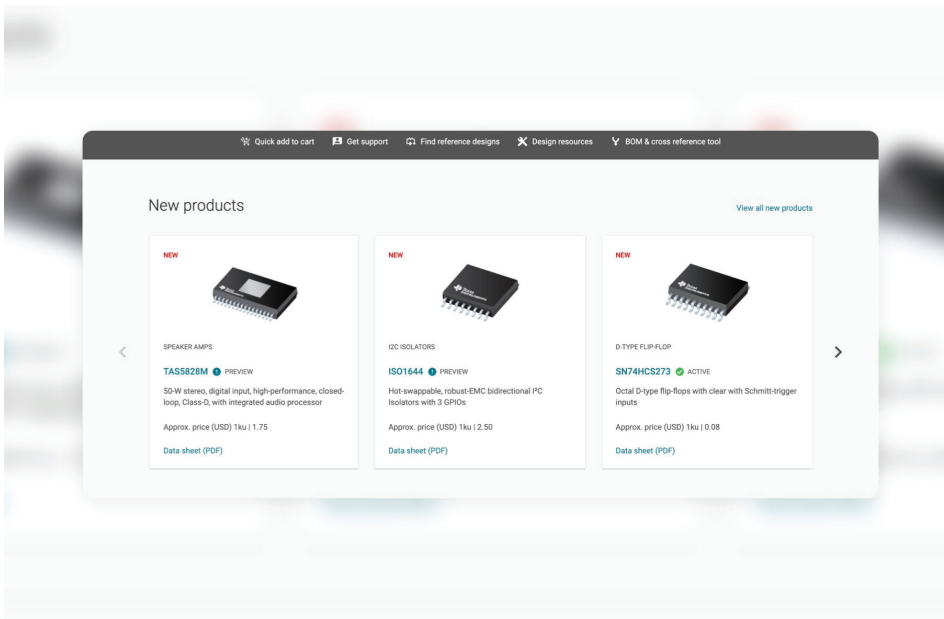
Quick add to cart   Get support   Find reference designs   Design resources   BOM & cross reference tool

New products

View all new products

NEW

SPEAKER AMPS

TAS5828M PREVIEW

50-W stereo, digital input, high-performance, closed-loop, Class-D, with integrated audio processor

Approx. price (USD) 1ku | 1.75

Data sheet (PDF)

NEW

I2C ISOLATORS

ISO1644 PREVIEW

Hot-swappable, robust-EMC bidirectional I²C Isolators with 3 GPIOs

Approx. price (USD) 1ku | 2.50

Data sheet (PDF)

NEW

D-TYPE FLIP-FLOP

SN74HCS273 ACTIVE

Octal D-type flip-flops with clear with Schmitt-trigger inputs

Approx. price (USD) 1ku | 0.08

Data sheet (PDF)